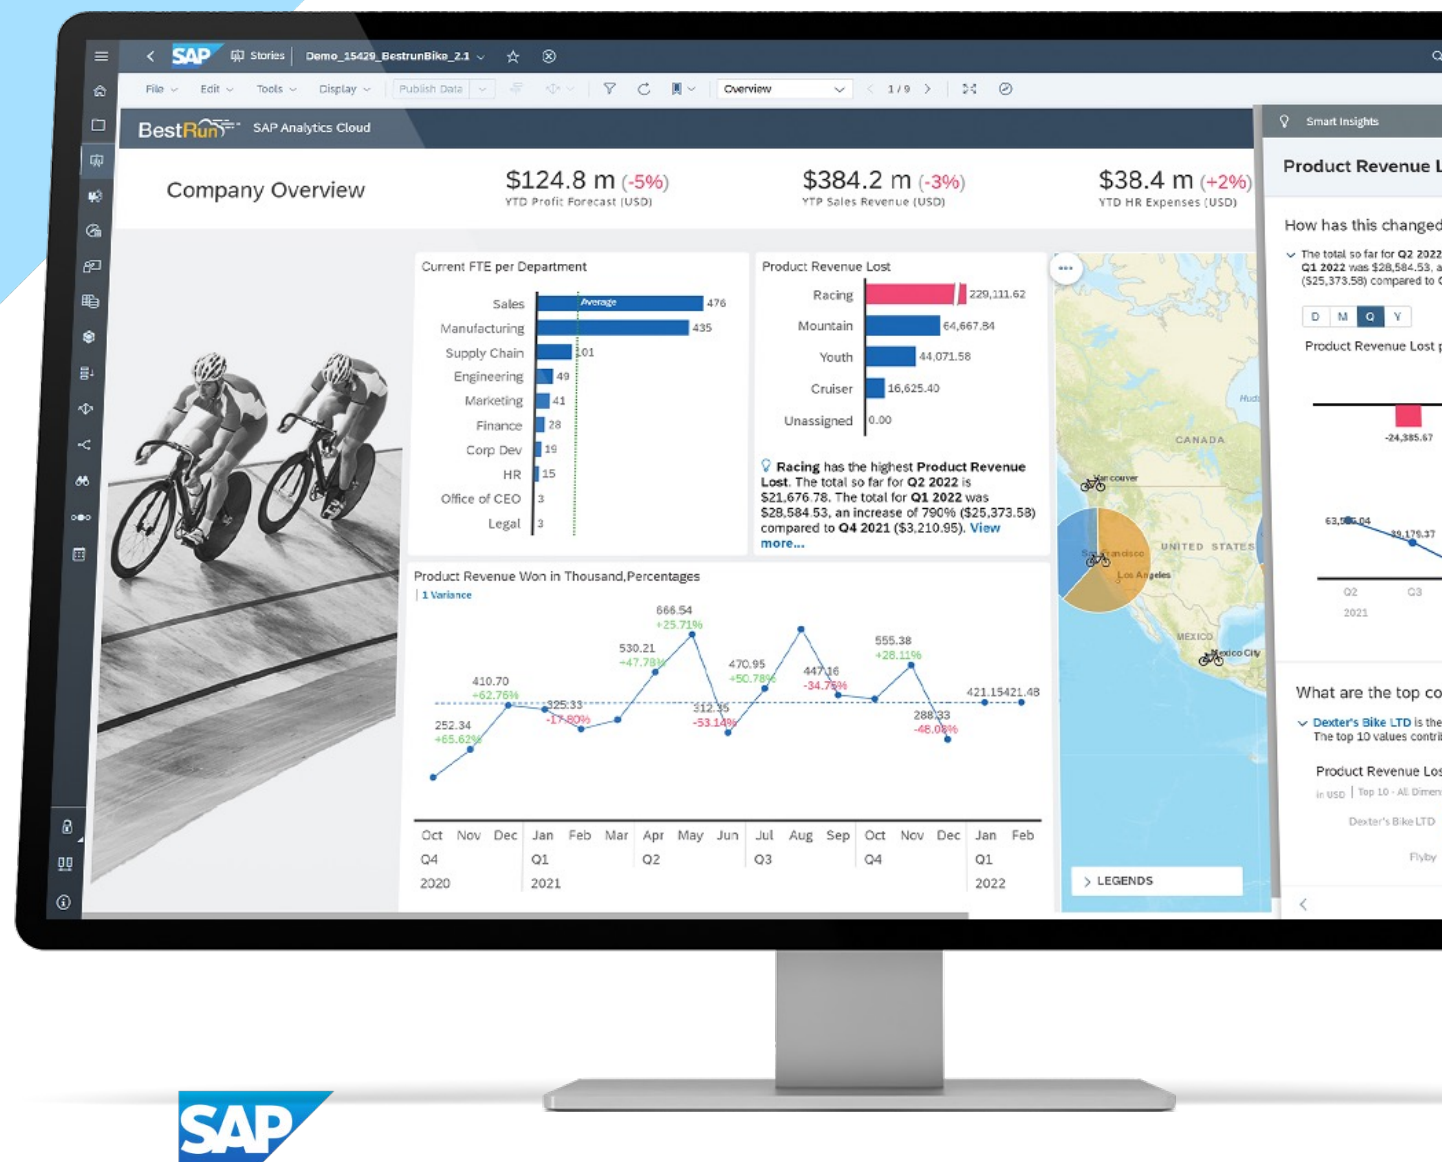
SAP Stories Demo_15429_BestrunBike_2.1

File Edit Tools Display Publish Data Overview 1 / 9

BestRun SAP Analytics Cloud

Smart Insights

Company Overview

$124.8 m (-5%)
YTD Profit Forecast (USD)

$384.2 m (-3%)
YTP Sales Revenue (USD)

$38.4 m (+2%)
YTD HR Expenses (USD)

Current FTE per Department

| Department | FTE |
|---|---|
| Sales | 476 |
| Manufacturing | 435 |
| Supply Chain | 101 |
| Engineering | 49 |
| Marketing | 41 |
| Finance | 28 |
| Corp Dev | 19 |
| HR | 15 |
| Office of CEO | 3 |
| Legal | 3 |

Average

Product Revenue Lost

| Product | Revenue Lost |
|---|---|
| Racing | 229,111.62 |
| Mountain | 64,667.84 |
| Youth | 44,071.58 |
| Cruiser | 16,625.40 |
| Unassigned | 0.00 |

Racing has the highest Product Revenue Lost. The total so far for Q2 2022 is $21,676.78. The total for Q1 2022 was $28,584.53, an increase of 790% ($25,373.58) compared to Q4 2021 ($3,210.95). View more...

Product Revenue Won in Thousand,Percentages
1 Variance

252.34 +65.62%
410.70 +62.76%
325.33 -17.80%
530.21 +47.78%
666.54 +25.71%
312.35 -53.14%
470.95 +50.78%
447.16 -34.75%
555.38 +28.11%
288.33 -48.08%
421.15
421.48

Oct Nov Dec Jan Feb Mar Apr May Jun Jul Aug Sep Oct Nov Dec Jan Feb
Q4 Q1 Q2 Q3 Q4 Q1
2020 2021 2022

CANADA
UNITED STATES
MEXICO
Vancouver
San Francisco
Los Angeles
Mexico City
Hud
LEGENDS

Product Revenue L
How has this changed
The total so far for Q2 2022
Q1 2022 was $28,584.53, a
($25,373.58) compared to
D M Q Y
Product Revenue Lost p
-24,385.67
63,586.04
39,179.37
Q2 Q3
2021
What are the top co
Dexter's Bike LTD is the
The top 10 values contri
Product Revenue Los
in USD | Top 10 - All Dimen
Dexter's Bike LTD
Flyby

SAP